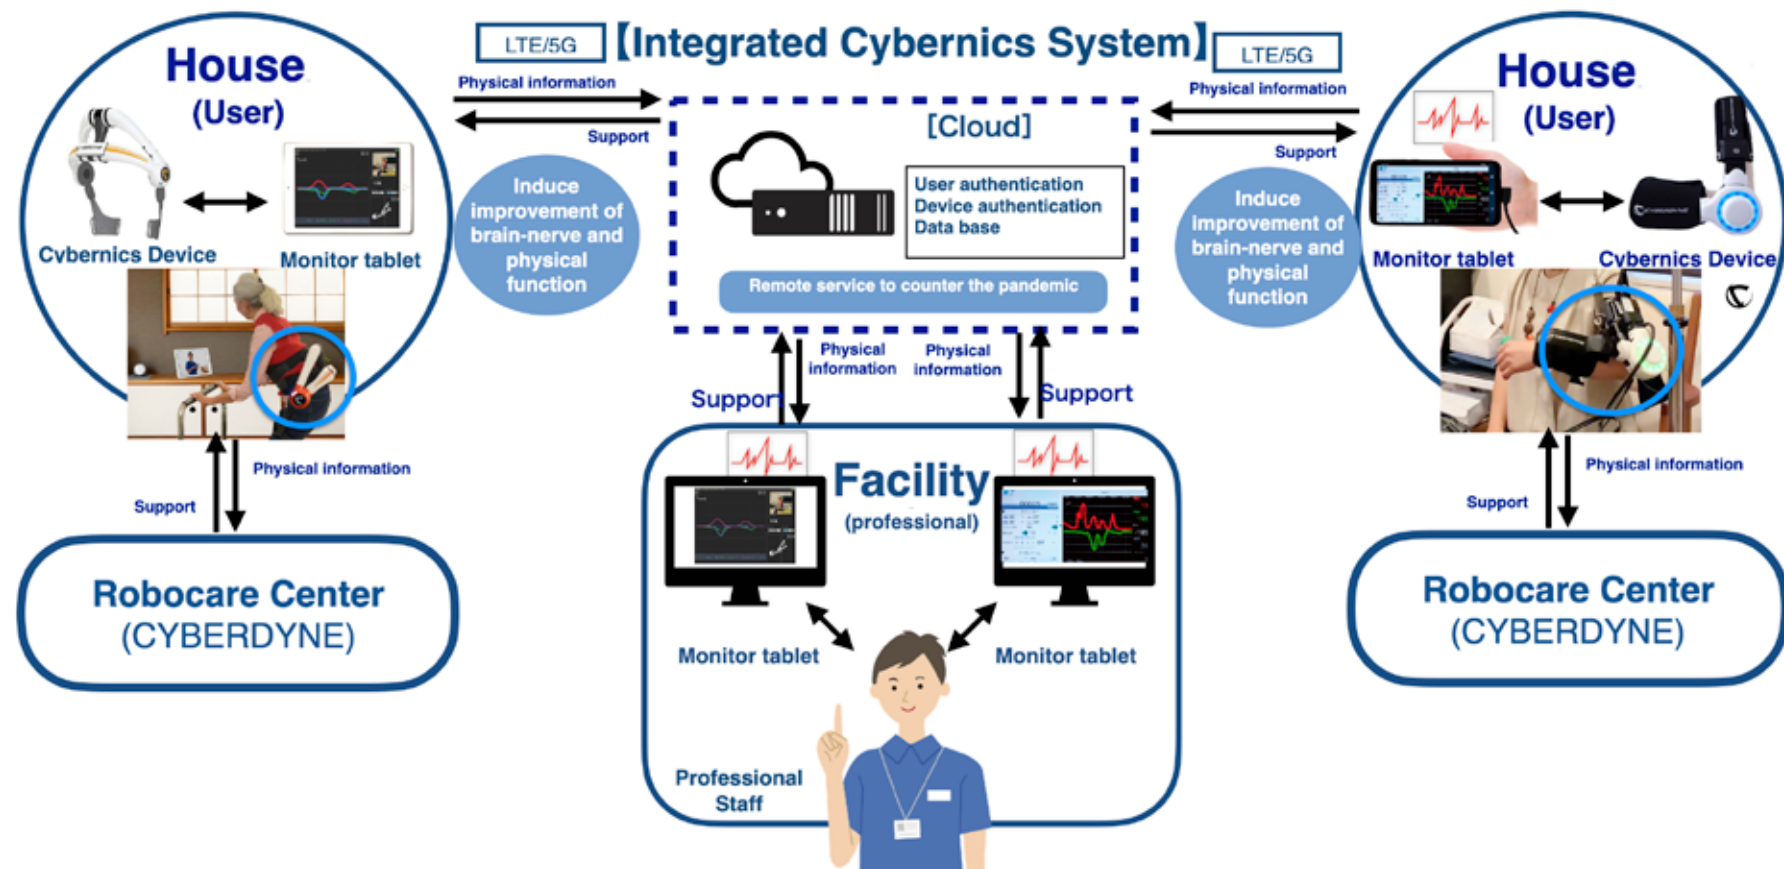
LTE/5G 【Integrated Cybernics System】 LTE/5G

House
(User)

Cybernics Device

Monitor tablet

Physical information

Support

Induce improvement of brain-nerve and physical function

[Cloud]

User authentication
Device authentication
Data base

Remote service to counter the pandemic

Physical information

Support

Induce improvement of brain-nerve and physical function

House
(User)

Monitor tablet

Cybernics Device

Support

Physical information

Physical information

Support

Physical information

Support

Robocare Center
(CYBERDYNE)

Facility
(professional)

Monitor tablet

Monitor tablet

Professional Staff

Physical information

Support

Robocare Center
(CYBERDYNE)